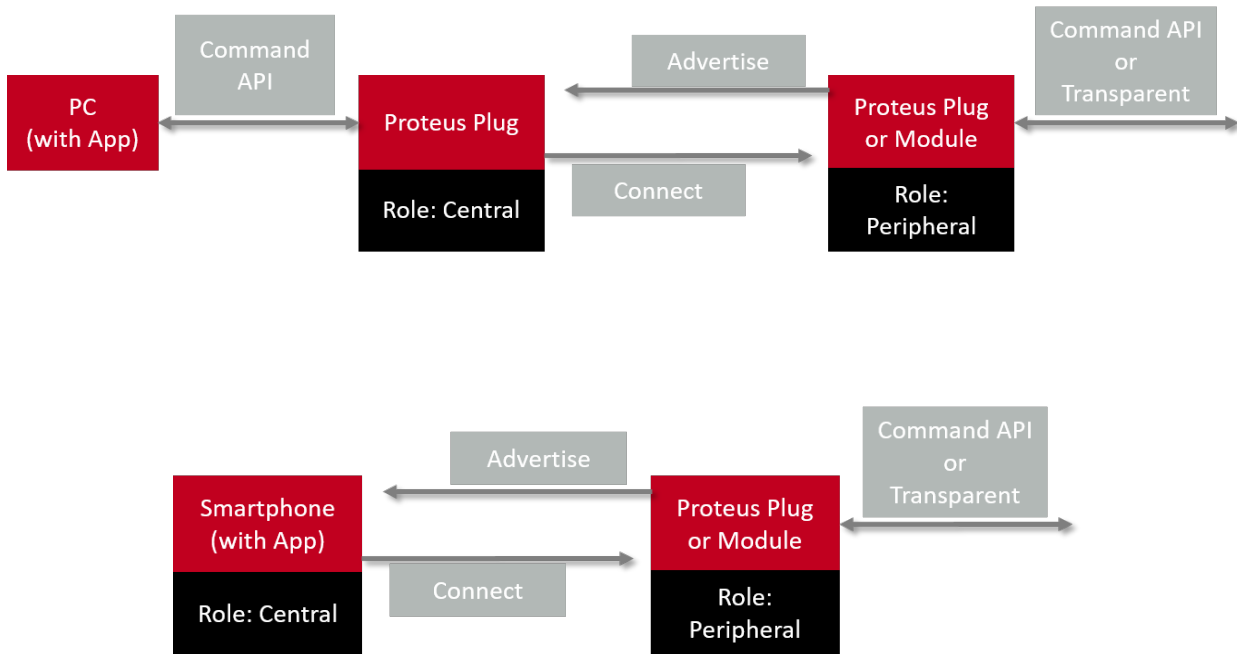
Command API

PC (with App)

Proteus Plug

Role: Central

Advertise

Connect

Proteus Plug or Module

Role: Peripheral

Command API or Transparent

Advertise

Smartphone (with App)

Role: Central

Connect

Proteus Plug or Module

Role: Peripheral

Command API or Transparent